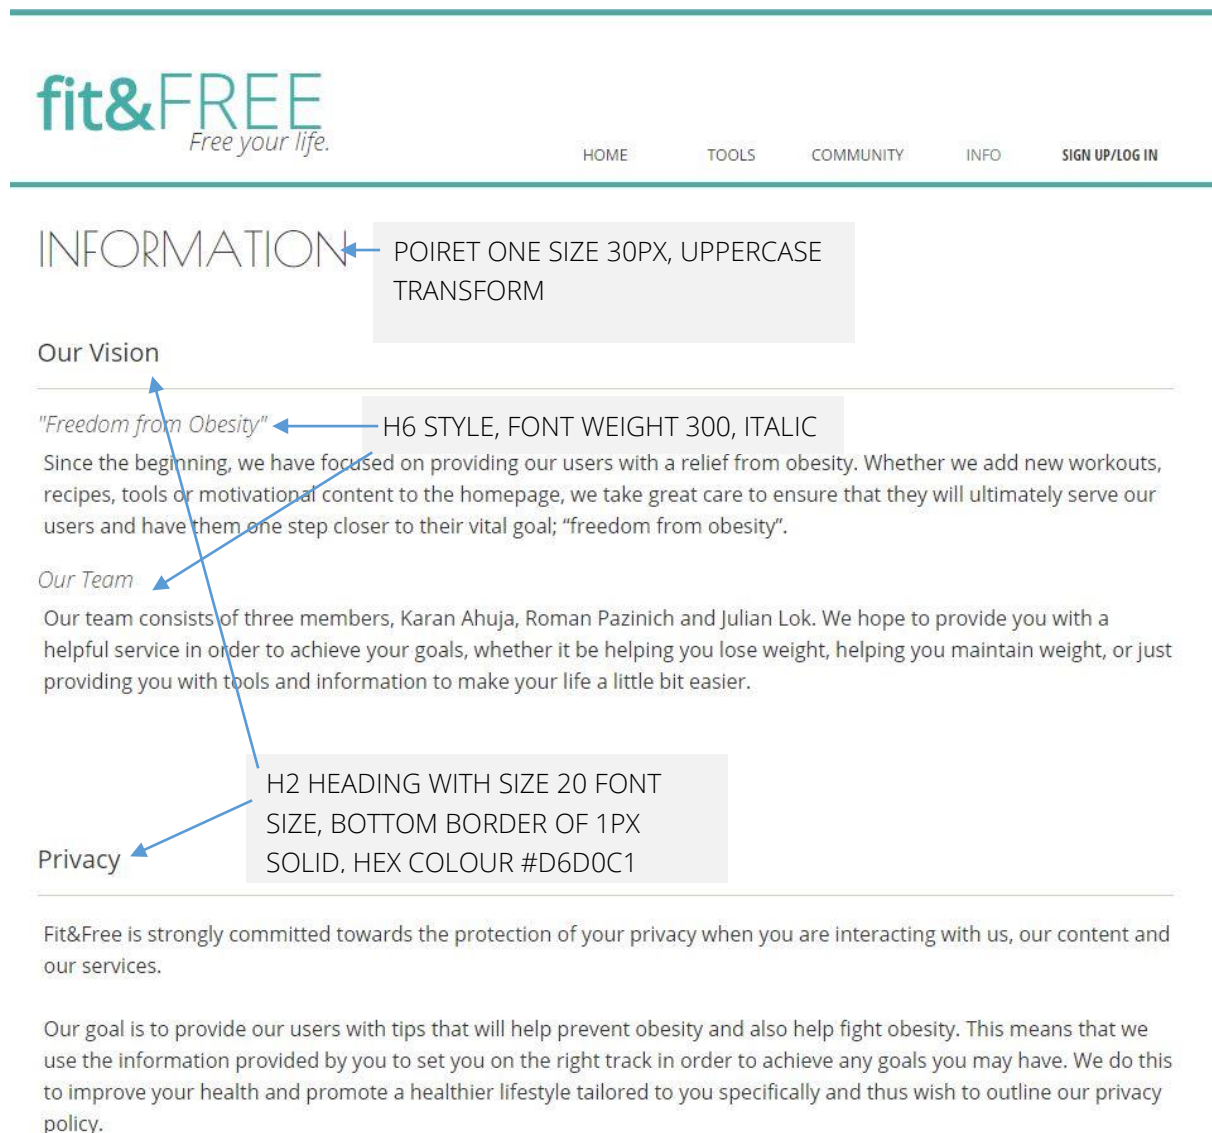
fit&FREE
Free your life.

HOME TOOLS COMMUNITY INFO SIGN UP/LOG IN

INFORMATION

POIRET ONE SIZE 30PX, UPPERCASE TRANSFORM

Our Vision

"Freedom from Obesity"

H6 STYLE, FONT WEIGHT 300, ITALIC

Since the beginning, we have focused on providing our users with a relief from obesity. Whether we add new workouts, recipes, tools or motivational content to the homepage, we take great care to ensure that they will ultimately serve our users and have them one step closer to their vital goal; "freedom from obesity".

Our Team

Our team consists of three members, Karan Ahuja, Roman Pazinich and Julian Lok. We hope to provide you with a helpful service in order to achieve your goals, whether it be helping you lose weight, helping you maintain weight, or just providing you with tools and information to make your life a little bit easier.

H2 HEADING WITH SIZE 20 FONT SIZE, BOTTOM BORDER OF 1PX SOLID, HEX COLOUR #D6D0C1

Privacy

Fit&Free is strongly committed towards the protection of your privacy when you are interacting with us, our content and our services.

Our goal is to provide our users with tips that will help prevent obesity and also help fight obesity. This means that we use the information provided by you to set you on the right track in order to achieve any goals you may have. We do this to improve your health and promote a healthier lifestyle tailored to you specifically and thus wish to outline our privacy policy.